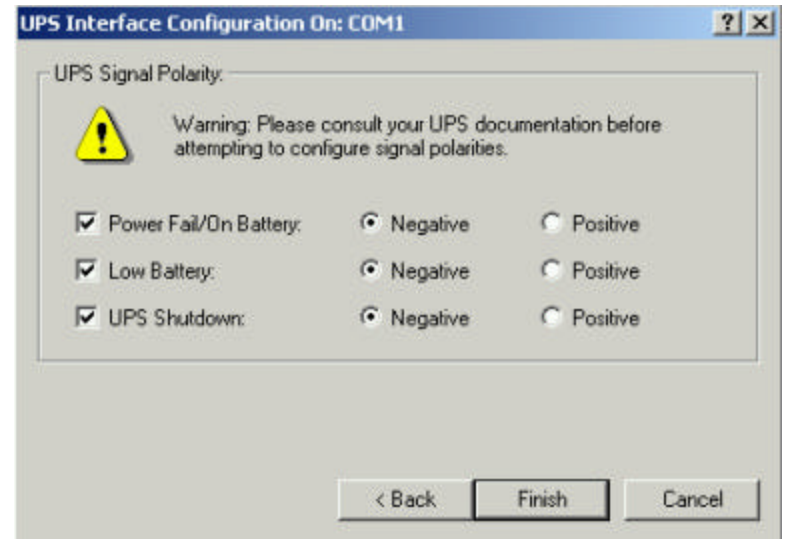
UPS Interface Configuration On: COM1

?

X

UPS Signal Polarity:

Warning: Please consult your UPS documentation before attempting to configure signal polarities.

| | | |
|---|---|---|
| Power Fail/On Battery: | Negative | Positive |
| Low Battery: | Negative | Positive |
| UPS Shutdown: | Negative | Positive |

< Back

Finish

Cancel